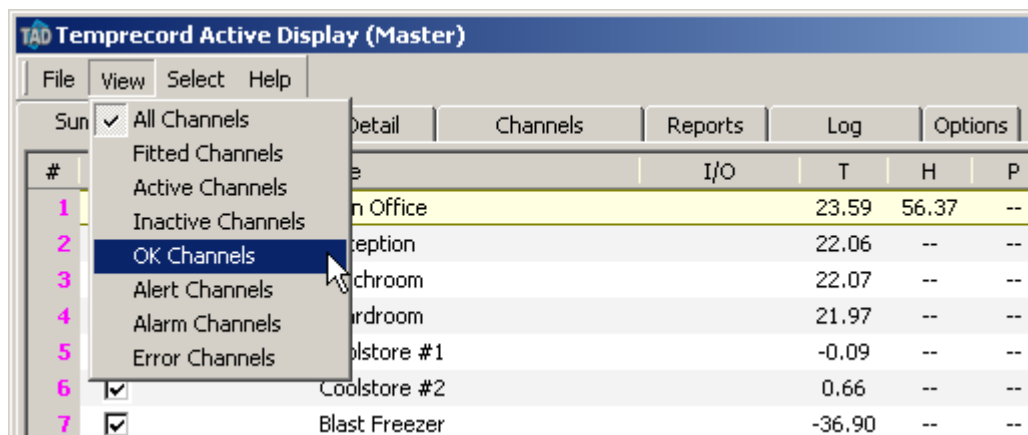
TAD Temprecord Active Display (Master)

File View Select Help

Sun

✓ All Channels
Fitted Channels
Active Channels
Inactive Channels
OK Channels
Alert Channels
Alarm Channels
Error Channels

Detail | Channels | Reports | Log | Options

| # | | e | I/O | T | H | P |
|---|---|---|---|---|---|---|
| 1 | | n Office | | 23.59 | 56.37 | -- |
| 2 | | ception | | 22.06 | -- | -- |
| 3 | | chroom | | 22.07 | -- | -- |
| 4 | | rdroom | | 21.97 | -- | -- |
| 5 | | olstore #1 | | -0.09 | -- | -- |
| 6 | ☑ | Coolstore #2 | | 0.66 | -- | -- |
| 7 | ☑ | Blast Freezer | | -36.90 | -- | -- |